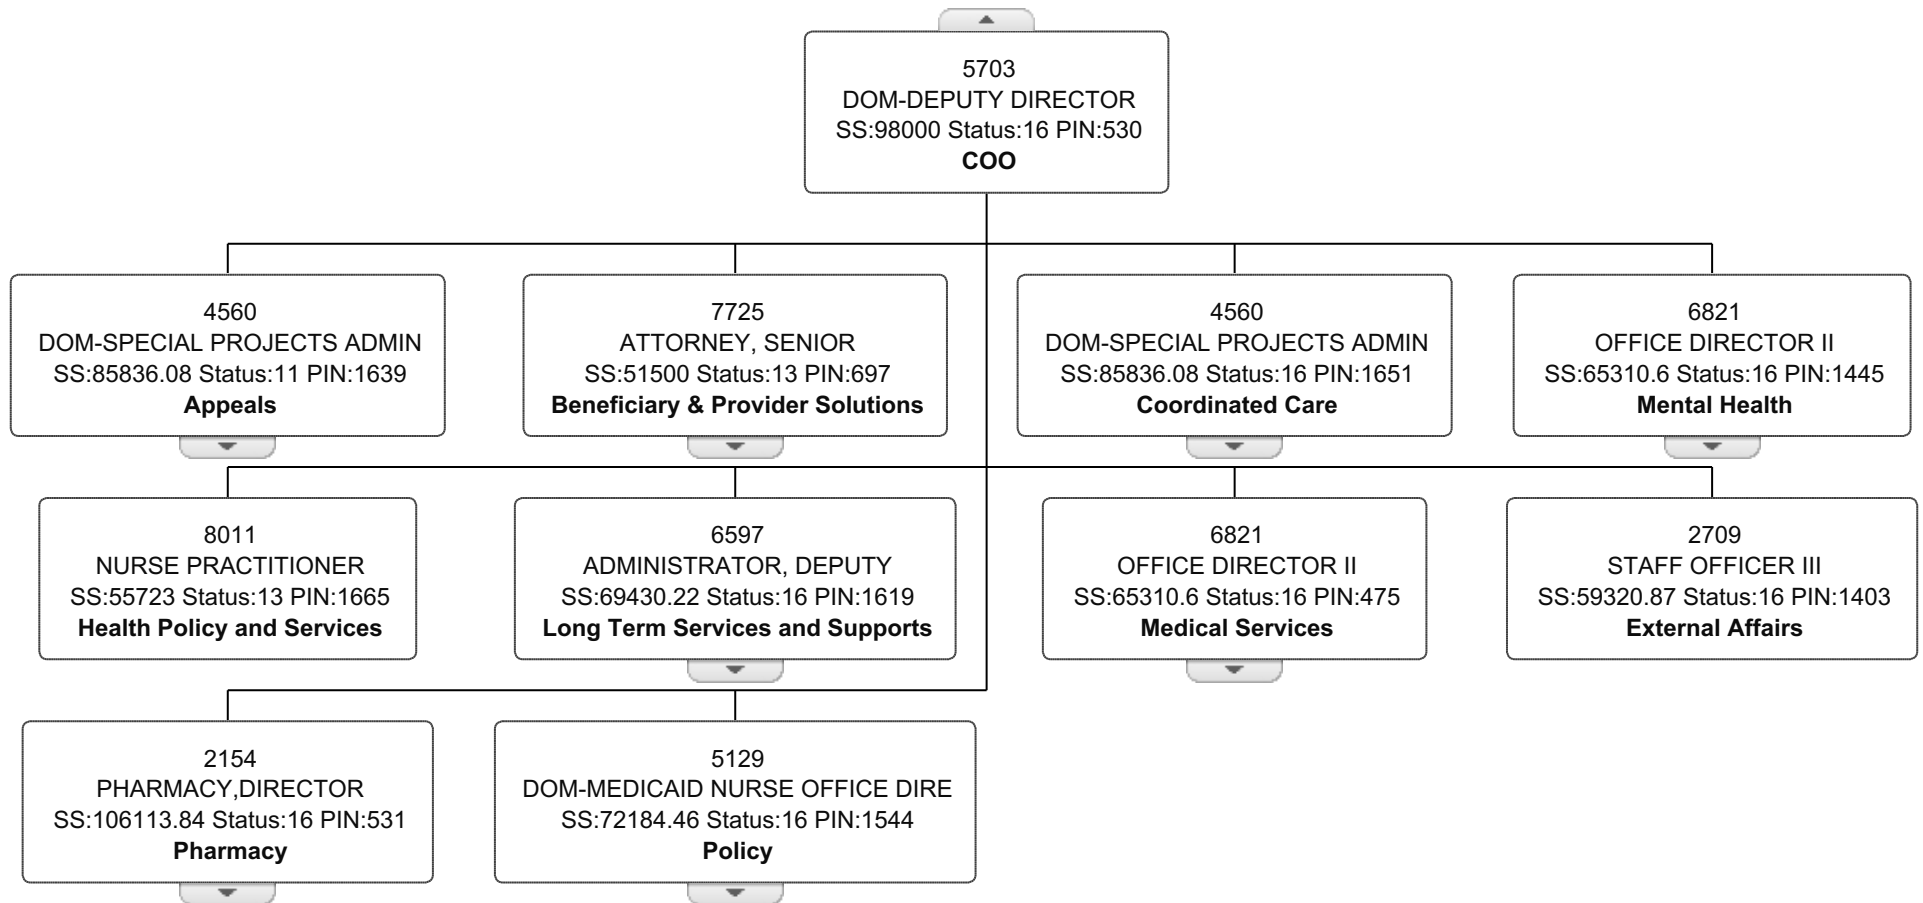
5703
DOM-DEPUTY DIRECTOR
SS:98000 Status:16 PIN:530
COO

4560
DOM-SPECIAL PROJECTS ADMIN
SS:85836.08 Status:11 PIN:1639
Appeals

7725
ATTORNEY, SENIOR
SS:51500 Status:13 PIN:697
Beneficiary & Provider Solutions

4560
DOM-SPECIAL PROJECTS ADMIN
SS:85836.08 Status:16 PIN:1651
Coordinated Care

6821
OFFICE DIRECTOR II
SS:65310.6 Status:16 PIN:1445
Mental Health

8011
NURSE PRACTITIONER
SS:55723 Status:13 PIN:1665
Health Policy and Services

6597
ADMINISTRATOR, DEPUTY
SS:69430.22 Status:16 PIN:1619
Long Term Services and Supports

6821
OFFICE DIRECTOR II
SS:65310.6 Status:16 PIN:475
Medical Services

2709
STAFF OFFICER III
SS:59320.87 Status:16 PIN:1403
External Affairs

2154
PHARMACY,DIRECTOR
SS:106113.84 Status:16 PIN:531
Pharmacy

5129
DOM-MEDICAID NURSE OFFICE DIRE
SS:72184.46 Status:16 PIN:1544
Policy